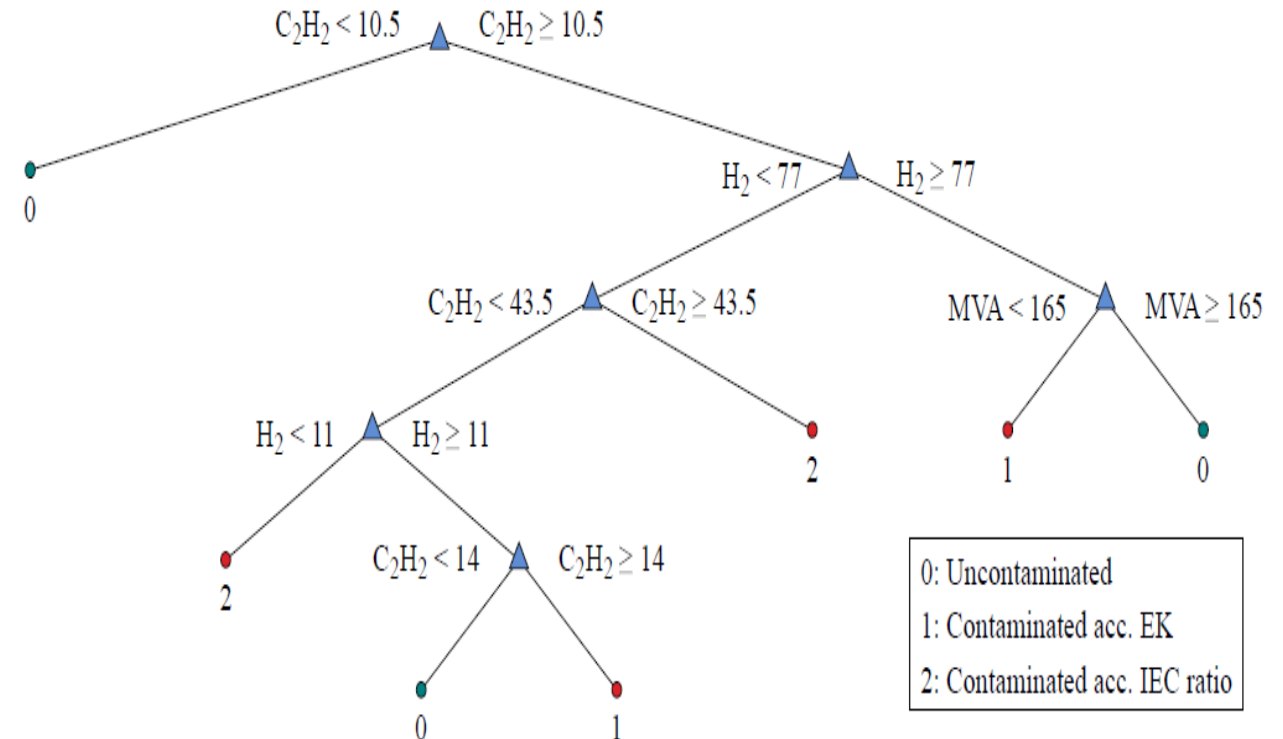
$C_2H_2 < 10.5$ $C_2H_2 \geq 10.5$

0

$H_2 < 77$ $H_2 \geq 77$

$C_2H_2 < 43.5$ $C_2H_2 \geq 43.5$

MVA < 165 MVA $\geq$ 165

$H_2 < 11$ $H_2 \geq 11$

2

1

0

2

$C_2H_2 < 14$ $C_2H_2 \geq 14$

0

1

0: Uncontaminated
1: Contaminated acc. EK
2: Contaminated acc. IEC ratio